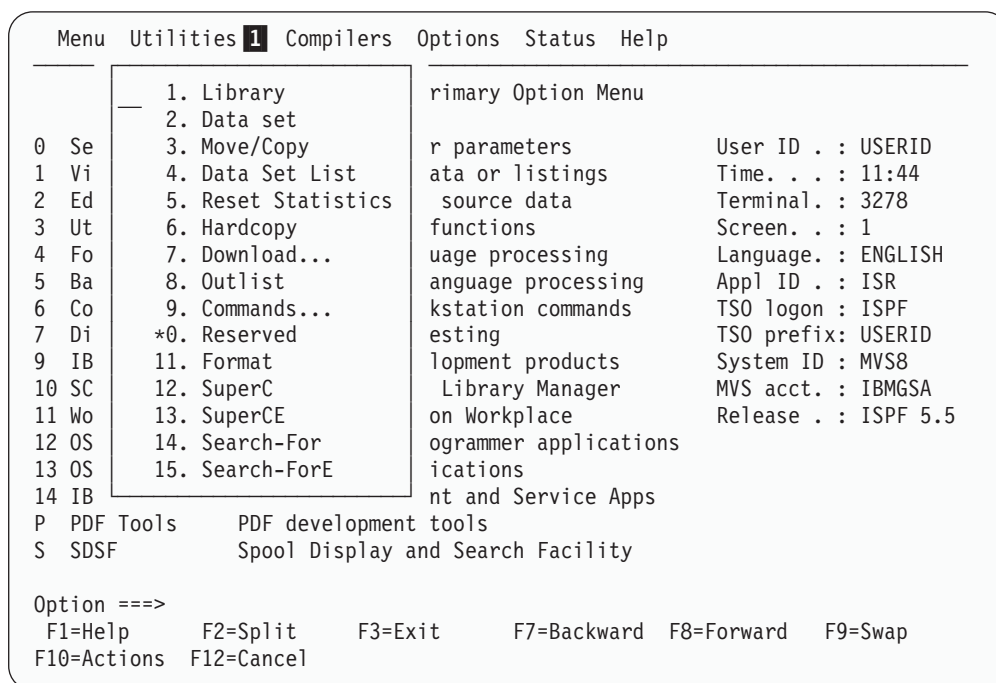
Menu Utilities 1 Compilers Options Status Help

__ 1. Library
2. Data set
3. Move/Copy
4. Data Set List
5. Reset Statistics
6. Hardcopy
7. Download...
8. Outlist
9. Commands...
*0. Reserved
11. Format
12. SuperC
13. SuperCE
14. Search-For
15. Search-ForE

rimary Option Menu

0 Se r parameters
1 Vi ata or listings
2 Ed source data
3 Ut functions
4 Fo uage processing
5 Ba anguage processing
6 Co kstation commands
7 Di esting
9 IB lopment products
10 SC Library Manager
11 Wo on Workplace
12 OS ogrammer applications
13 OS ications
14 IB nt and Service Apps
P PDF Tools PDF development tools
S SDSF Spool Display and Search Facility

User ID . : USERID
Time. . . : 11:44
Terminal. : 3278
Screen. . : 1
Language. : ENGLISH
Appl ID . : ISR
TSO logon : ISPF
TSO prefix: USERID
System ID : MVS8
MVS acct. : IBMGSA
Release . : ISPF 5.5

Option ===>
F1=Help F2=Split F3=Exit F7=Backward F8=Forward F9=Swap
F10=Actions F12=Cancel